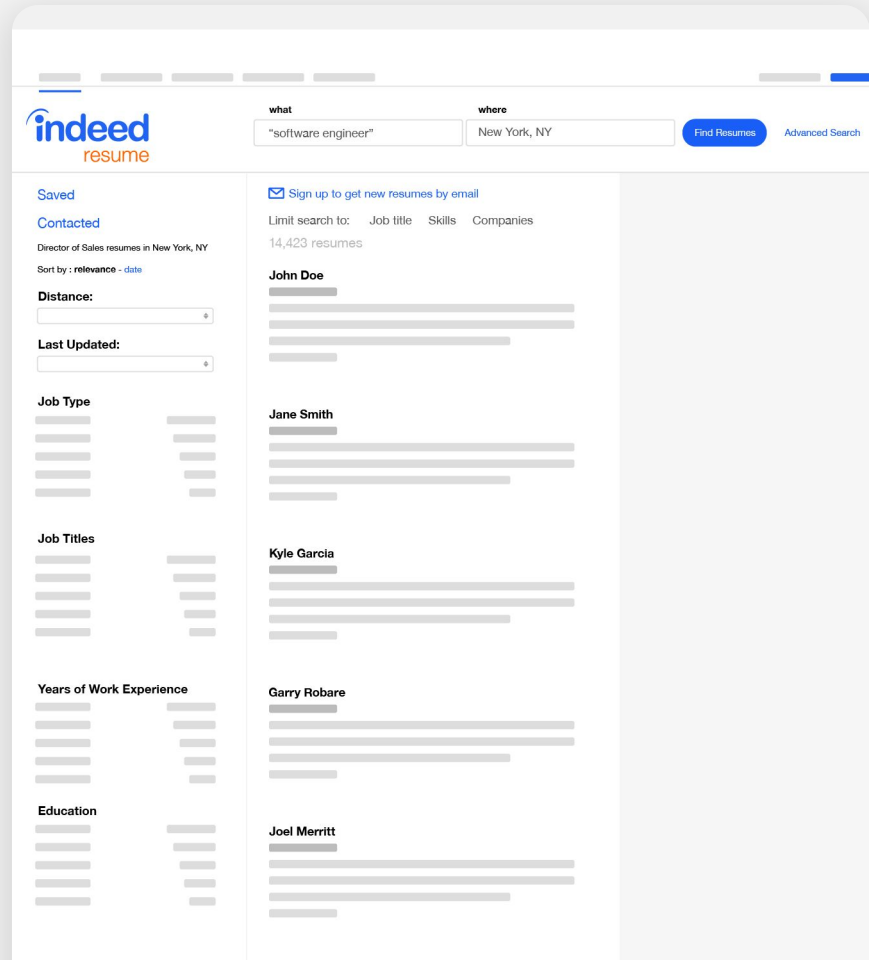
indeed
resume

what
"software engineer"

where
New York, NY

Find Resumes

Advanced Search

Saved

Contacted

Director of Sales resumes in New York, NY

Sort by : relevance - date

Distance:

Last Updated:

Job Type

Job Titles

Years of Work Experience

Education

Sign up to get new resumes by email

Limit search to: Job title Skills Companies

14,423 resumes

John Doe

Jane Smith

Kyle Garcia

Garry Robare

Joel Merritt